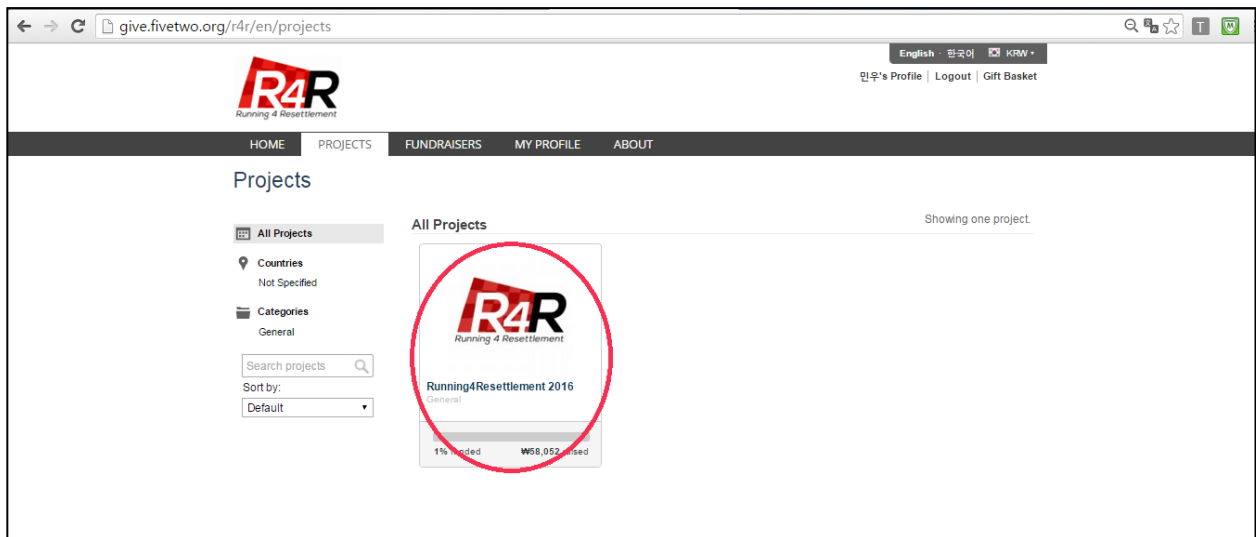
give.fivetwo.org/r4r/en/projects

English · 한국어 KRW

민우's Profile | Logout | Gift Basket

R4R
Running 4 Resettlement

HOME PROJECTS FUNDRAISERS MY PROFILE ABOUT

Projects

All Projects

Countries
Not Specified

Categories
General

Search projects
Sort by:
Default

All Projects

Showing one project.

R4R
Running 4 Resettlement

Running4Resettlement 2016
General

1% funded ₩58,052 raised